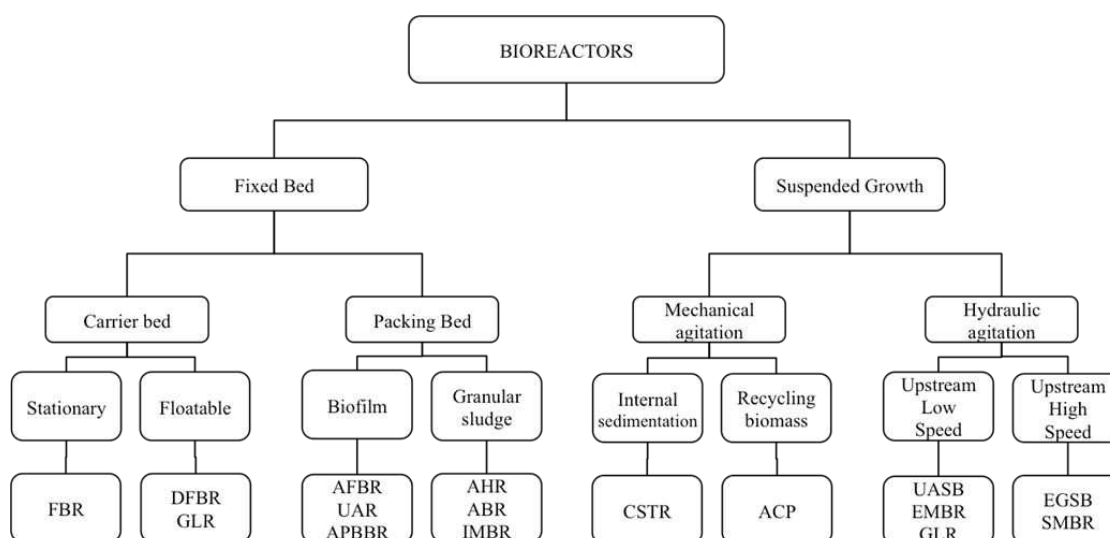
BIOREACTORS

Fixed Bed

Suspended Growth

Carrier bed

Packing Bed

Mechanical agitation

Hydraulic agitation

Stationary

Floatable

Biofilm

Granular sludge

Internal sedimentation

Recycling biomass

Upstream Low Speed

Upstream High Speed

FBR

DFBR GLR

AFBR UAR APBBR

AHR ABR IMBR

CSTR

ACP

UASB EMBR GLR

EGSB SMBR